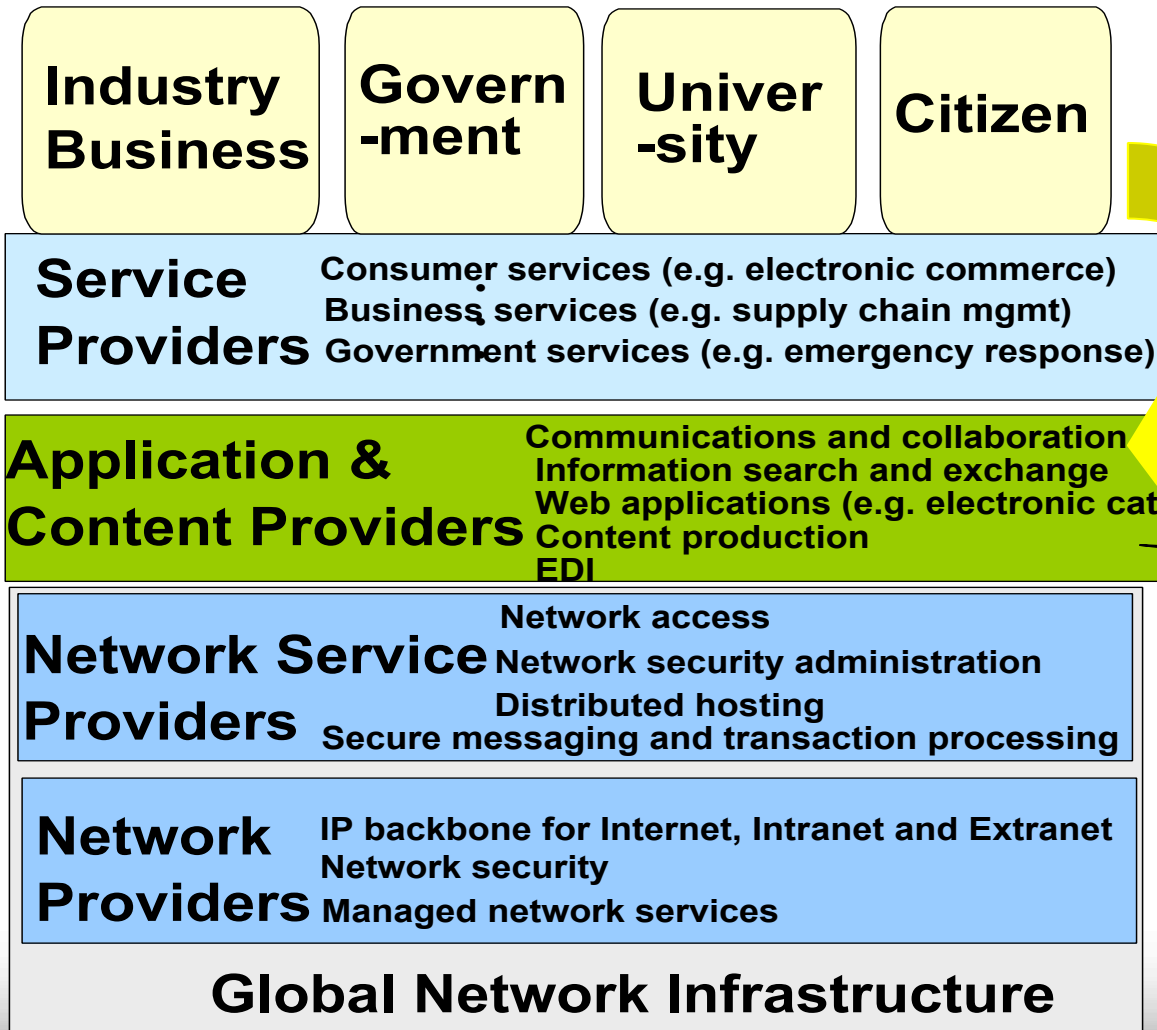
Industry Business

Govern -ment

Univer -sity

Citizen

Service Providers

Consumer services (e.g. electronic commerce)
Business services (e.g. supply chain mgmt)
Government services (e.g. emergency response)

Application & Content Providers

Communications and collaboration
Information search and exchange
Web applications (e.g. electronic cat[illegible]
Content production
EDI

Network Service Providers

Network access
Network security administration
Distributed hosting
Secure messaging and transaction processing

Network Providers

IP backbone for Internet, Intranet and Extranet
Network security
Managed network services

Global Network Infrastructure